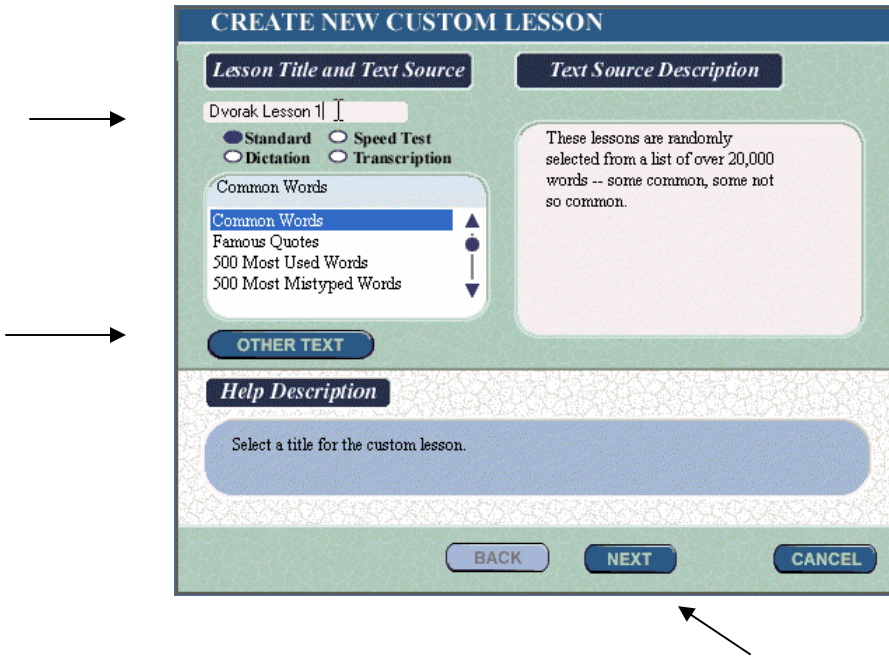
CREATE NEW CUSTOM LESSON

Lesson Title and Text Source

Text Source Description

Dvorak Lesson 1

Standard
Speed Test
Dictation
Transcription

Common Words

Common Words
Famous Quotes
500 Most Used Words
500 Most Mistyped Words

These lessons are randomly selected from a list of over 20,000 words -- some common, some not so common.

OTHER TEXT

Help Description

Select a title for the custom lesson.

BACK
NEXT
CANCEL